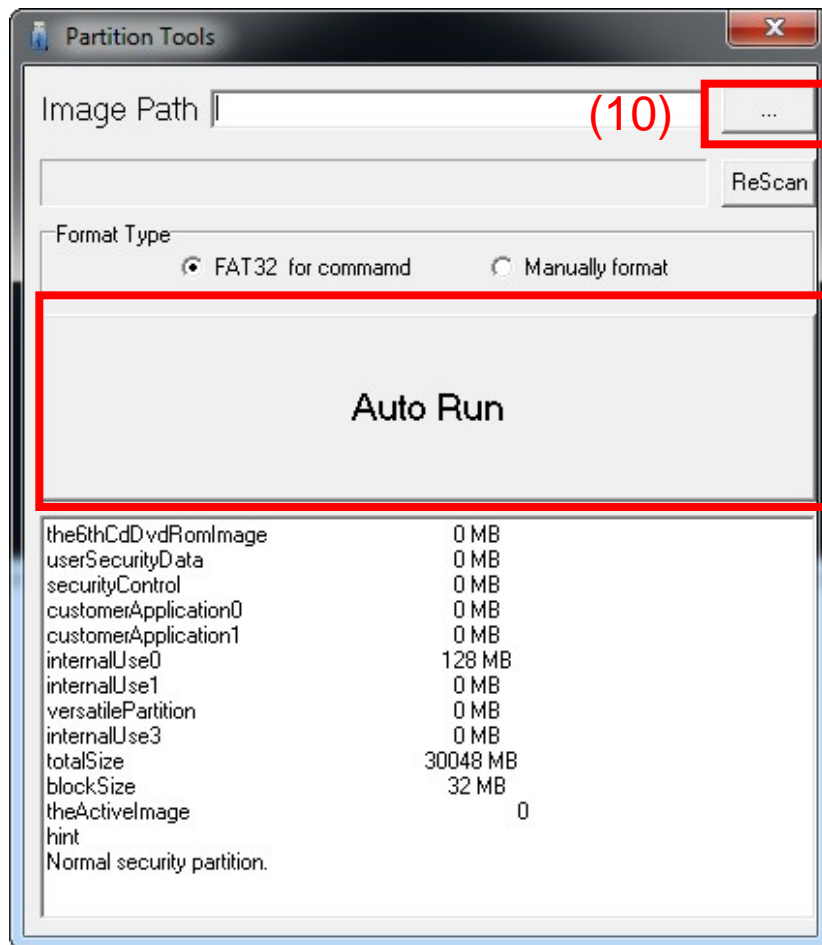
Partition Tools

Image Path

(10)

...

ReScan

Format Type

FAT32 for commamd

Manually format

Auto Run

| | |
|---|---|
| the6thCdDvdRomImage | 0 MB |
| userSecurityData | 0 MB |
| securityControl | 0 MB |
| customerApplication0 | 0 MB |
| customerApplication1 | 0 MB |
| internalUse0 | 128 MB |
| internalUse1 | 0 MB |
| versatilePartition | 0 MB |
| internalUse3 | 0 MB |
| totalSize | 30048 MB |
| blockSize | 32 MB |
| theActiveImage | 0 |

hint
Normal security partition.